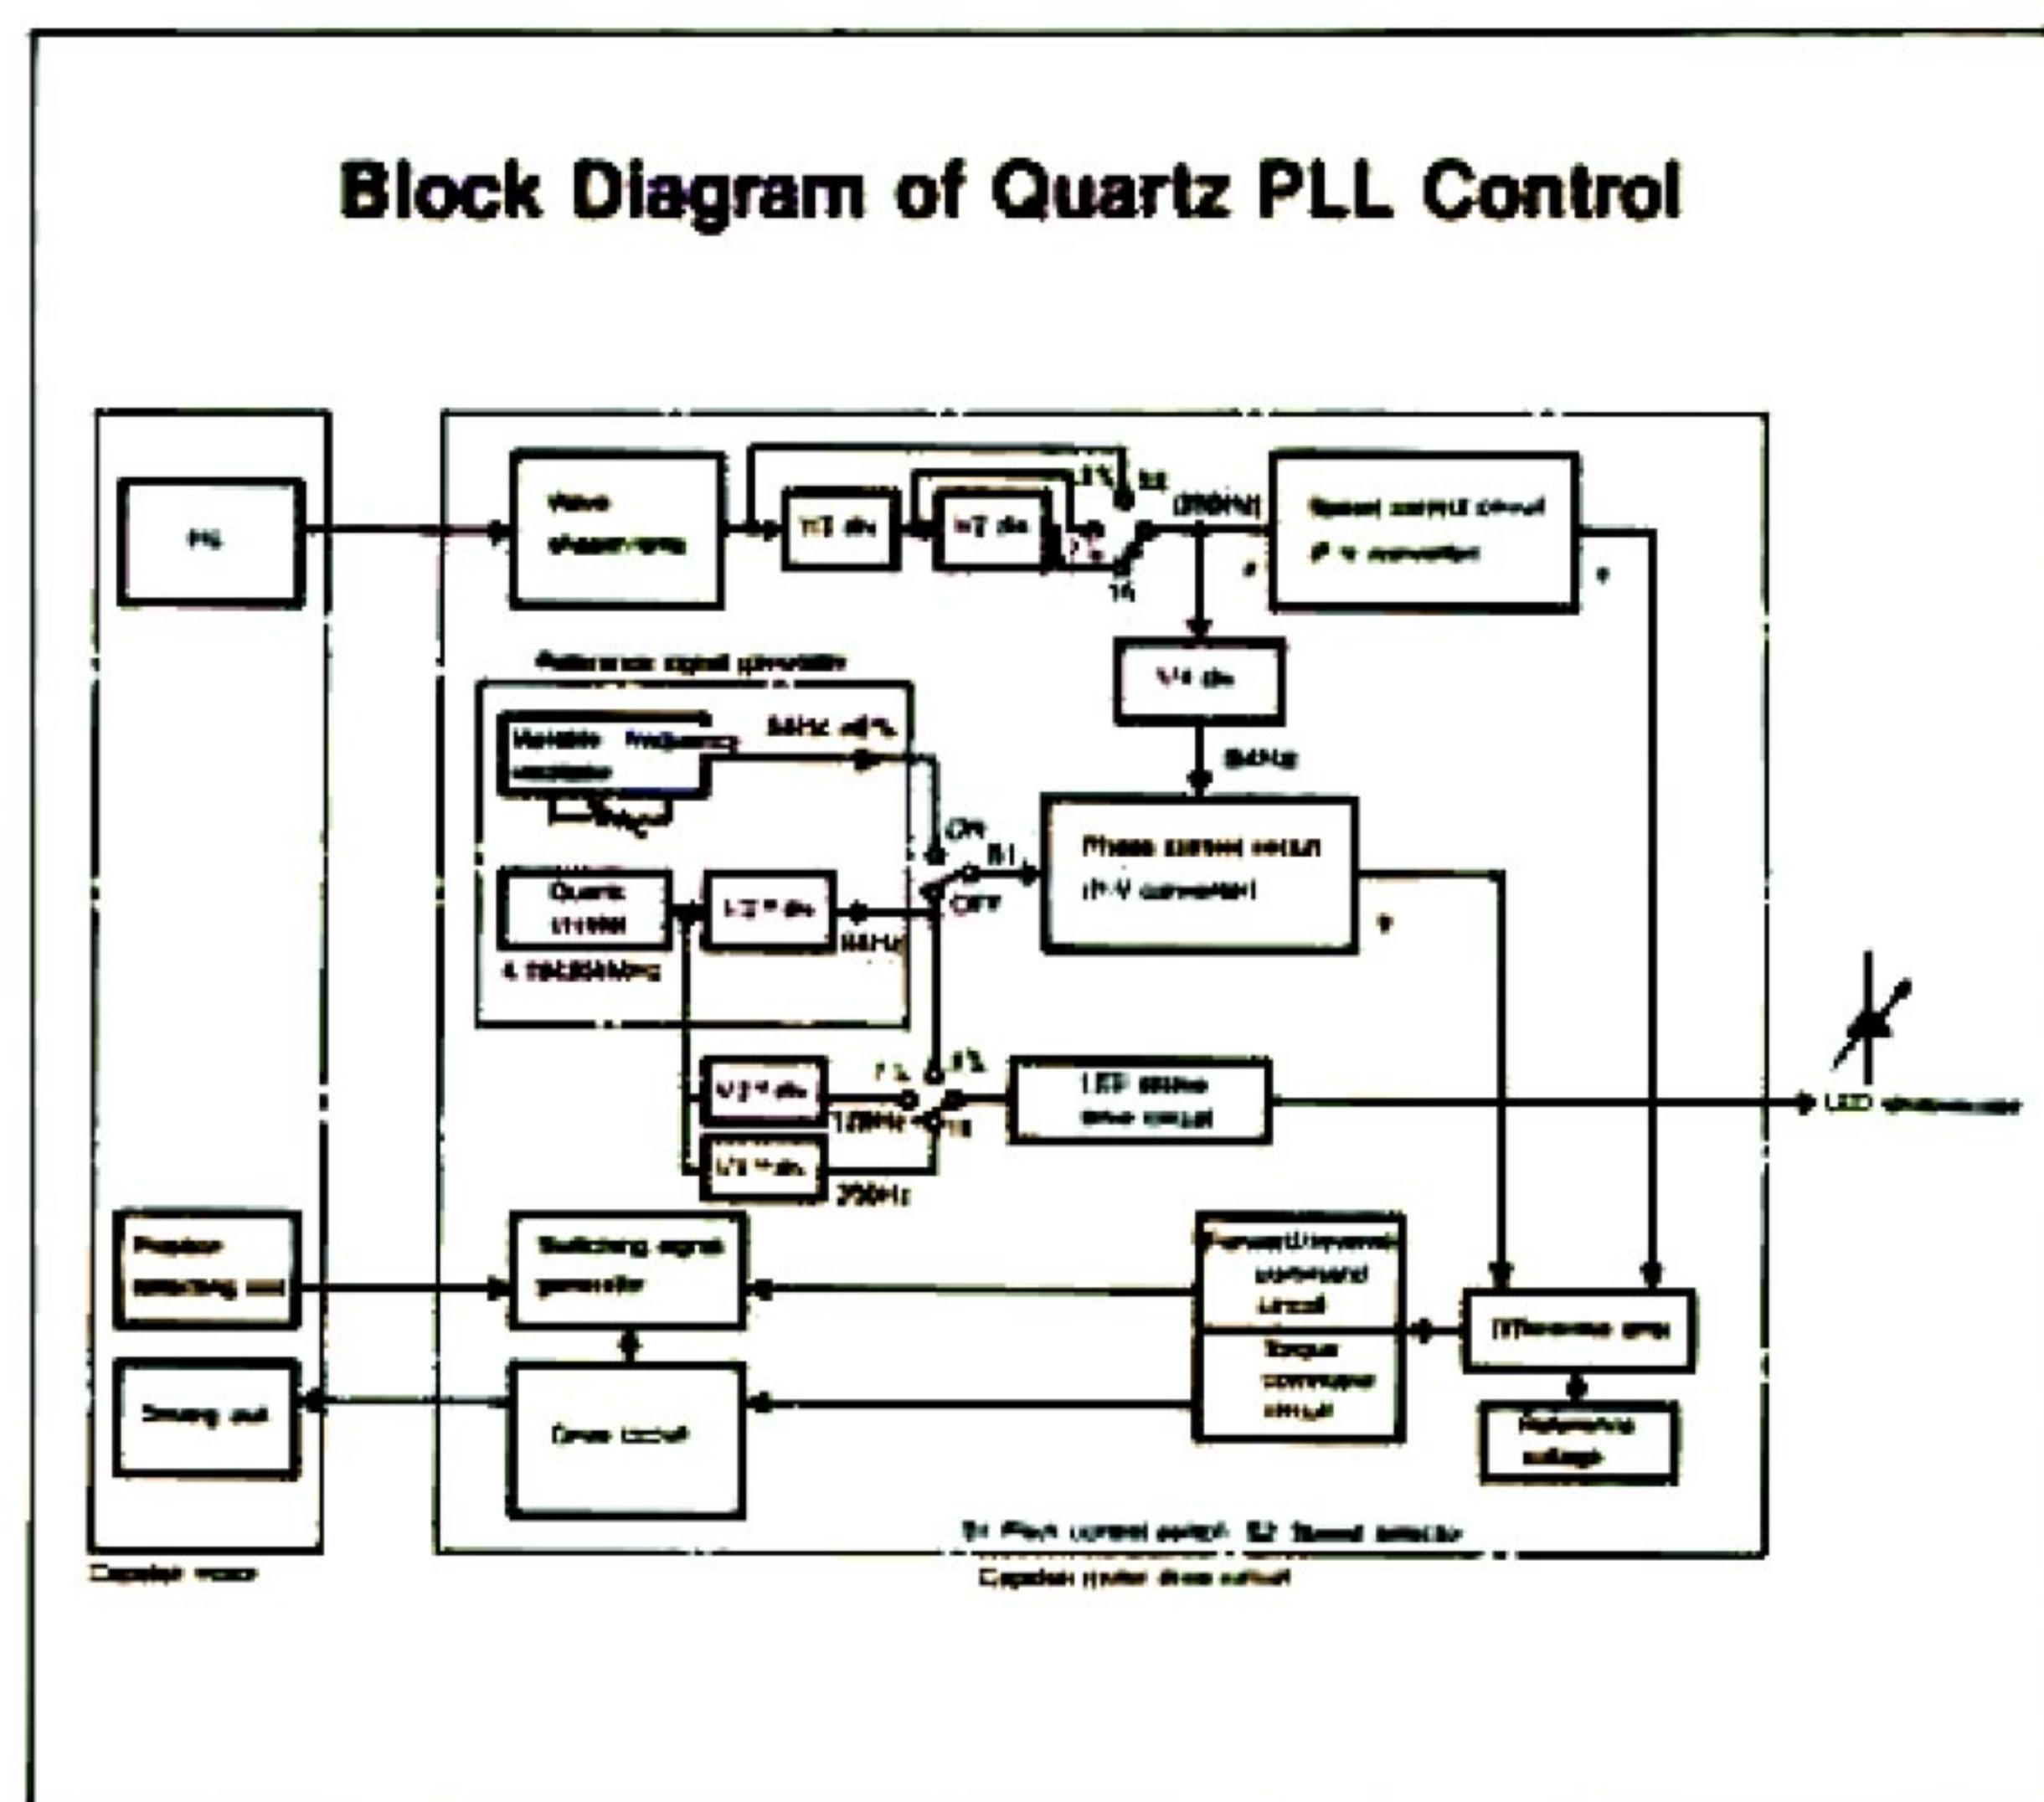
Block Diagram of Quartz PLL Control

FG

Wave shaping

1/2 div.

1/2 div.

$3\frac{3}{4}$

S2

$1\frac{7}{8}$

$15$

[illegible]

Speed control circuit

F-V converter

1/4 div.

Reference signal generator

Variable frequency oscillator

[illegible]

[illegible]

84Hz

ON

S1

OFF

Phase control circuit

(F-V converter)

Quartz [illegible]

1/2 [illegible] div.

84Hz

4.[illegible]MHz

1/2 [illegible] div.

1/3 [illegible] div.

$1\frac{7}{8}$

$3\frac{3}{4}$

15

125Hz

250Hz

LED strobe drive circuit

LED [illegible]

Position detecting unit

Switching signal generator

Forward/reverse command circuit

Torque command circuit

Difference amp.

Reference voltage

Driving unit

Drive circuit

S1: Pitch control switch S2: Speed selector

Capstan motor

Capstan motor drive circuit